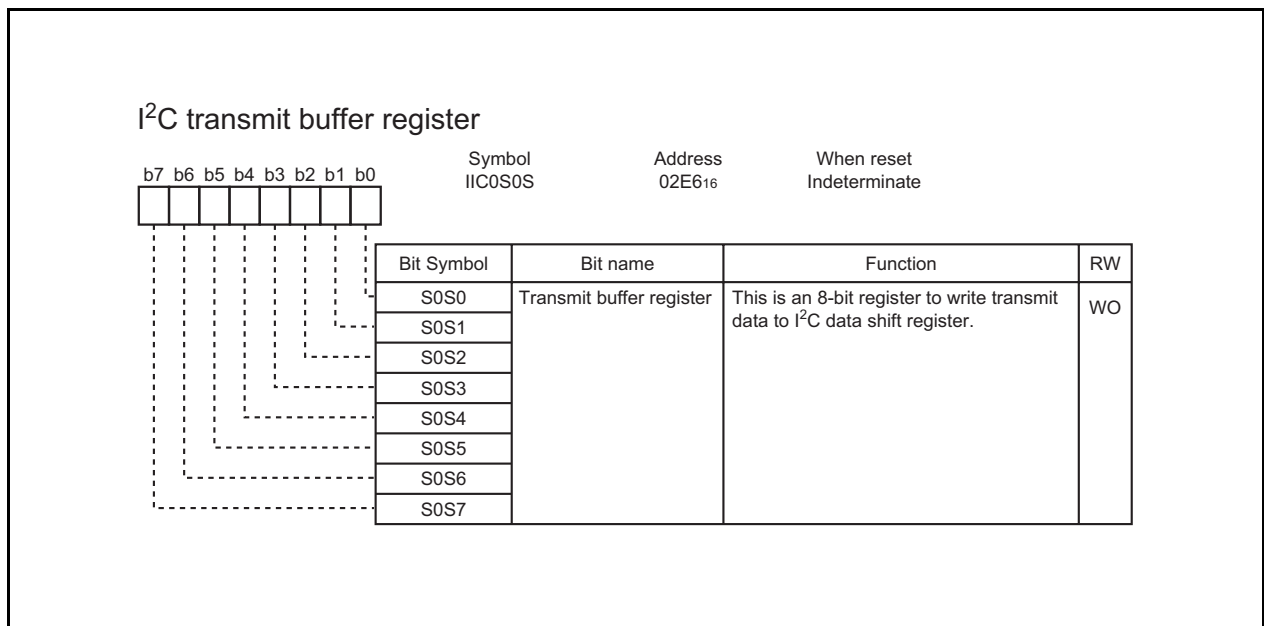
I$^2$C transmit buffer register

b7 b6 b5 b4 b3 b2 b1 b0

Symbol
IIC0S0S

Address
02E6$_{16}$

When reset
Indeterminate

| Bit Symbol | Bit name | Function | RW |
|---|---|---|---|
| S0S0 | Transmit buffer register | This is an 8-bit register to write transmit data to I$^2$C data shift register. | WO |
| S0S1 | | | |
| S0S2 | | | |
| S0S3 | | | |
| S0S4 | | | |
| S0S5 | | | |
| S0S6 | | | |
| S0S7 | | | |